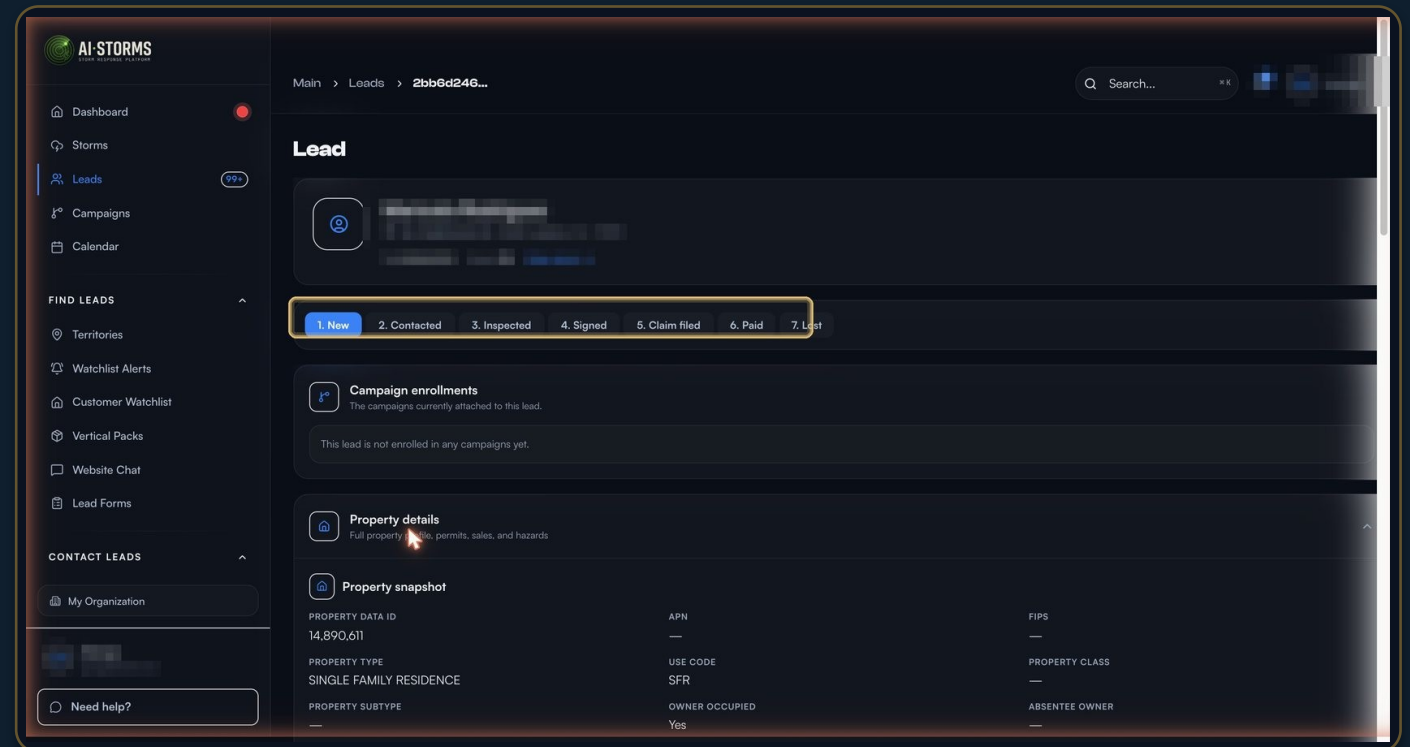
AI·STORMS
STORM RESPONSE PLATFORM

Dashboard
Storms
Leads 99+
Campaigns
Calendar

FIND LEADS
Territories
Watchlist Alerts
Customer Watchlist
Vertical Packs
Website Chat
Lead Forms

CONTACT LEADS
My Organization

Need help?

Main › Leads › 2bb6d246...

Search... ⌘K

Lead

1. New 2. Contacted 3. Inspected 4. Signed 5. Claim filed 6. Paid 7. Lost

Campaign enrollments
The campaigns currently attached to this lead.

This lead is not enrolled in any campaigns yet.

Property details
Full property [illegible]ile, permits, sales, and hazards

Property snapshot

| PROPERTY DATA ID | APN | FIPS |
|---|---|---|
| 14,890,611 | — | — |
| PROPERTY TYPE | USE CODE | PROPERTY CLASS |
| SINGLE FAMILY RESIDENCE | SFR | — |
| PROPERTY SUBTYPE | OWNER OCCUPIED | ABSENTEE OWNER |
| — | Yes | — |